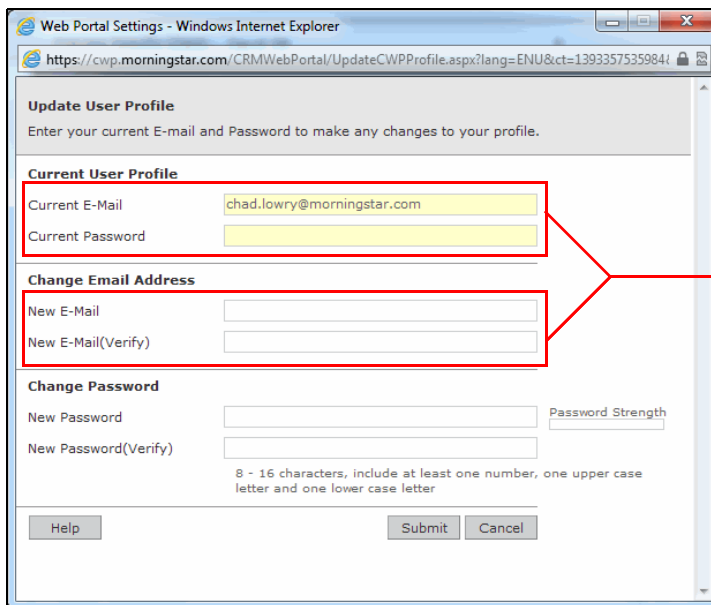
Web Portal Settings - Windows Internet Explorer

https://cwp.morningstar.com/CRMWebPortal/UpdateCWPProfile.aspx?lang=ENU&ct=139335753598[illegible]

Update User Profile

Enter your current E-mail and Password to make any changes to your profile.

Current User Profile

Current E-Mail chad.lowry@morningstar.com

Current Password

Change Email Address

New E-Mail

New E-Mail(Verify)

Change Password

New Password

Password Strength

New Password(Verify)

8 - 16 characters, include at least one number, one upper case letter and one lower case letter

Help

Submit

Cancel